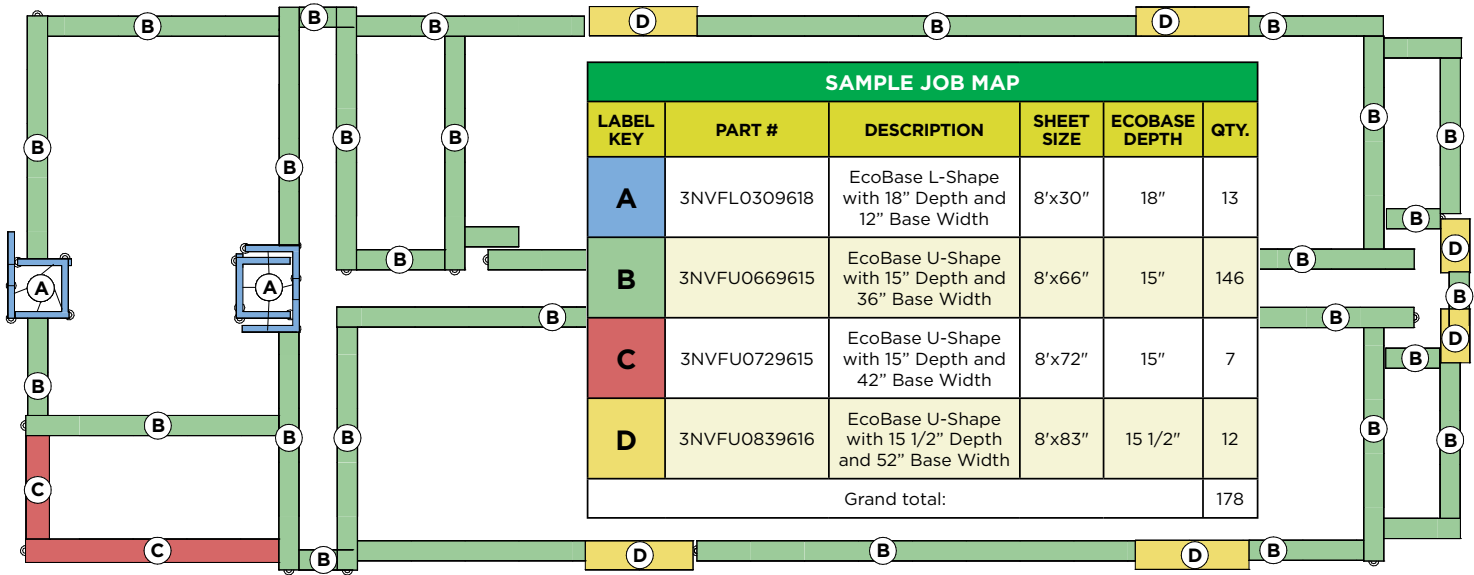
B B B D B D B

SAMPLE JOB MAP

| LABEL KEY | PART # | DESCRIPTION | SHEET SIZE | ECOBASE DEPTH | QTY. |
|---|---|---|---|---|---|
| A | 3NVFL0309618 | EcoBase L-Shape with 18” Depth and 12” Base Width | 8′x30″ | 18″ | 13 |
| B | 3NVFU0669615 | EcoBase U-Shape with 15” Depth and 36” Base Width | 8′x66″ | 15″ | 146 |
| C | 3NVFU0729615 | EcoBase U-Shape with 15” Depth and 42” Base Width | 8′x72″ | 15″ | 7 |
| D | 3NVFU0839616 | EcoBase U-Shape with 15 1/2” Depth and 52” Base Width | 8′x83″ | 15 1/2″ | 12 |
| Grand total: | | | | | 178 |

B B B B B B B A A B B B B D B B D B B B B B B C B B C B D B D B